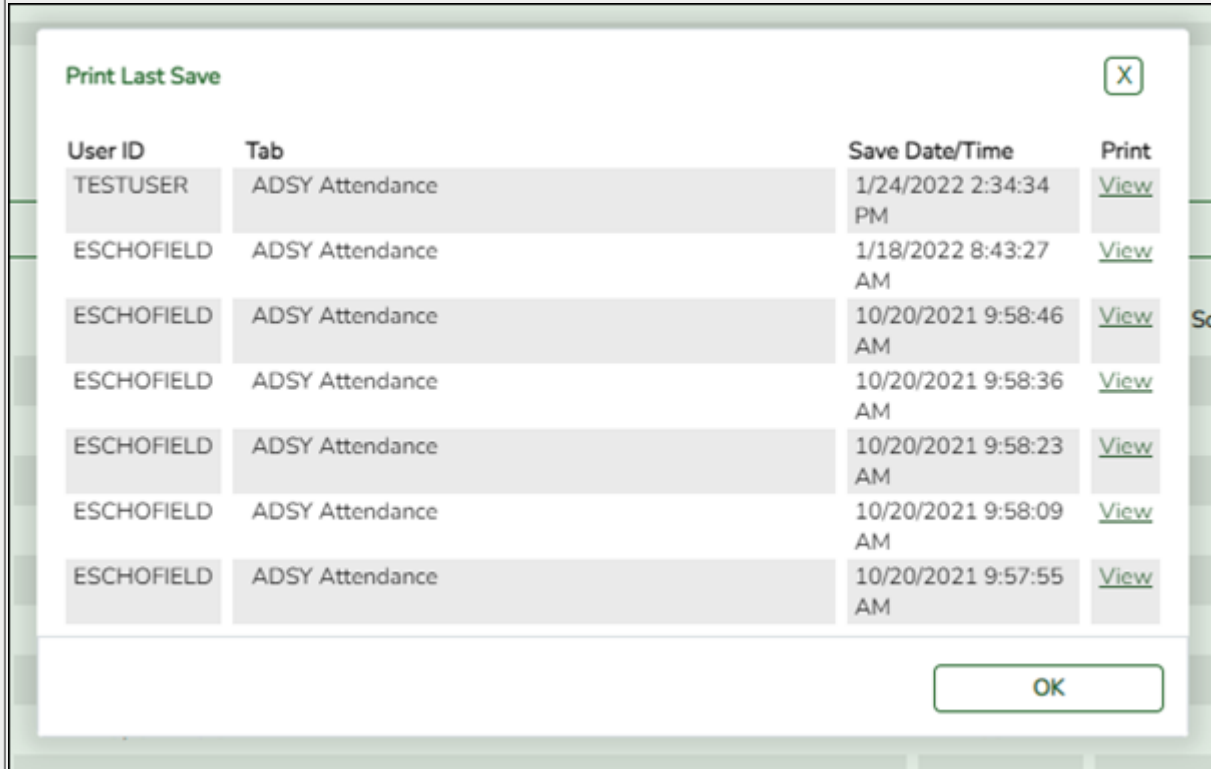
Print Last Save

X

| User ID | Tab | Save Date/Time | Print |
|---|---|---|---|
| TESTUSER | ADSY Attendance | 1/24/2022 2:34:34 PM | View |
| ESCHOFIELD | ADSY Attendance | 1/18/2022 8:43:27 AM | View |
| ESCHOFIELD | ADSY Attendance | 10/20/2021 9:58:46 AM | View |
| ESCHOFIELD | ADSY Attendance | 10/20/2021 9:58:36 AM | View |
| ESCHOFIELD | ADSY Attendance | 10/20/2021 9:58:23 AM | View |
| ESCHOFIELD | ADSY Attendance | 10/20/2021 9:58:09 AM | View |
| ESCHOFIELD | ADSY Attendance | 10/20/2021 9:57:55 AM | View |

Sc

OK